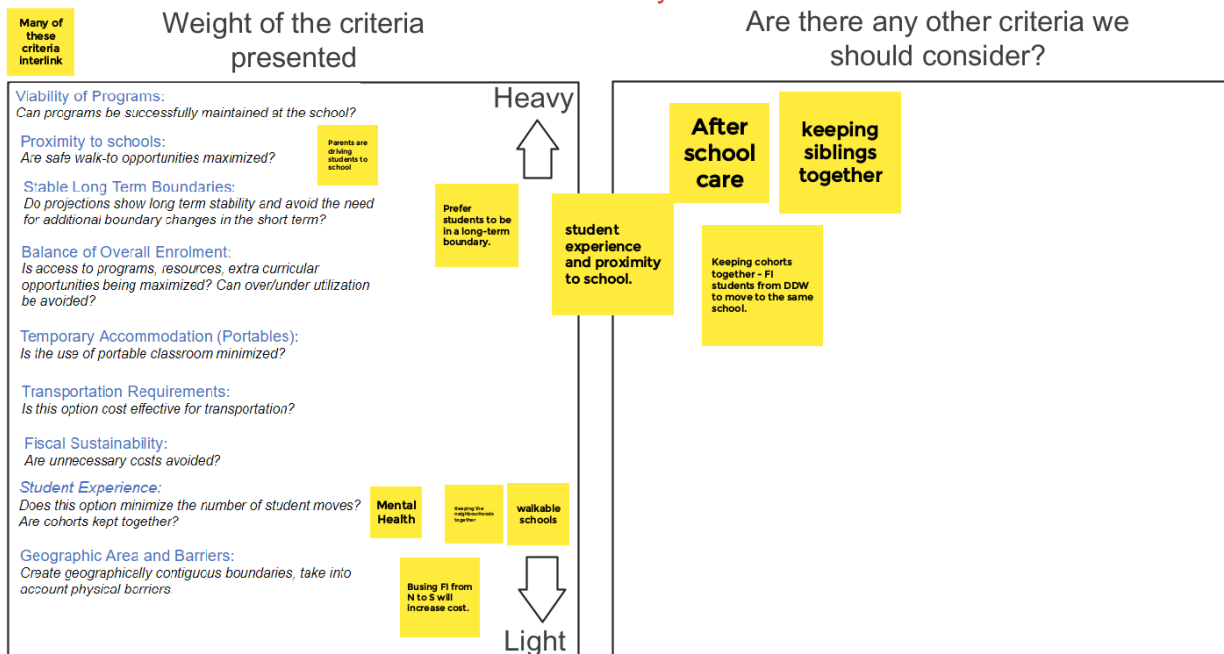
Many of these criteria interlink

Weight of the criteria presented

Are there any other criteria we should consider?

Heavy

Viability of Programs:
Can programs be successfully maintained at the school?

Proximity to schools:
Are safe walk-to opportunities maximized?

Parents are driving students to school

Stable Long Term Boundaries:
Do projections show long term stability and avoid the need for additional boundary changes in the short term?

Prefer students to be in a long-term boundary.

Balance of Overall Enrolment:
Is access to programs, resources, extra curricular opportunities being maximized? Can over/under utilization be avoided?

Temporary Accommodation (Portables):
Is the use of portable classroom minimized?

Transportation Requirements:
Is this option cost effective for transportation?

Fiscal Sustainability:
Are unnecessary costs avoided?

Student Experience:
Does this option minimize the number of student moves? Are cohorts kept together?

Mental Health

Keeping the neighbourhoods together

walkable schools

Geographic Area and Barriers:
Create geographically contiguous boundaries, take into account physical barriers.

Busing FI from N to S will increase cost.

Light

student experience and proximity to school.

After school care

keeping siblings together

Keeping cohorts together - FI students from DDW to move to the same school.